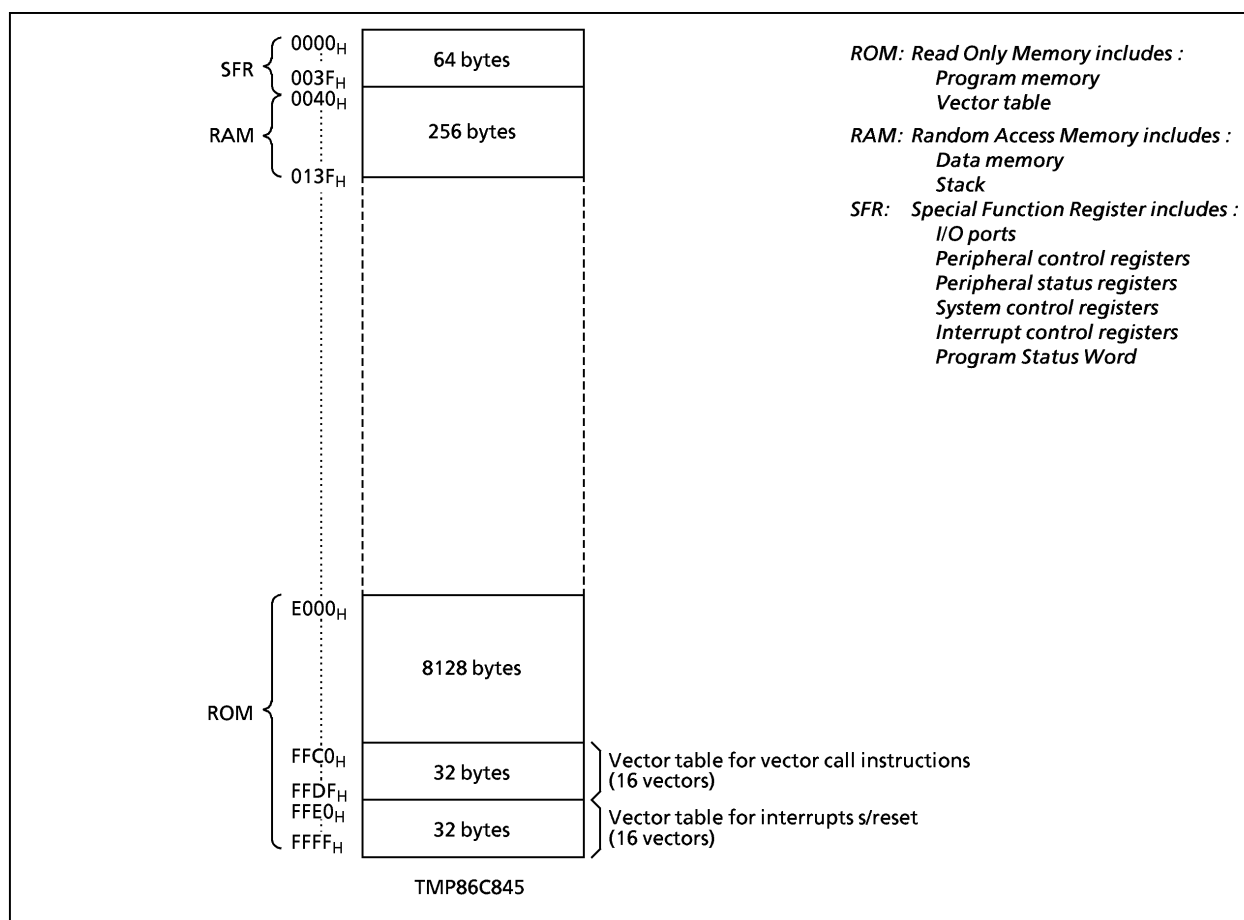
SFR $0000_H$
$003F_H$
RAM $0040_H$
$013F_H$

64 bytes

256 bytes

ROM: Read Only Memory includes :
Program memory
Vector table

RAM: Random Access Memory includes :
Data memory
Stack

SFR: Special Function Register includes :
I/O ports
Peripheral control registers
Peripheral status registers
System control registers
Interrupt control registers
Program Status Word

ROM $E000_H$

8128 bytes

$FFC0_H$
$FFDF_H$
32 bytes
Vector table for vector call instructions (16 vectors)

$FFE0_H$
$FFFF_H$
32 bytes
Vector table for interrupts s/reset (16 vectors)

TMP86C845